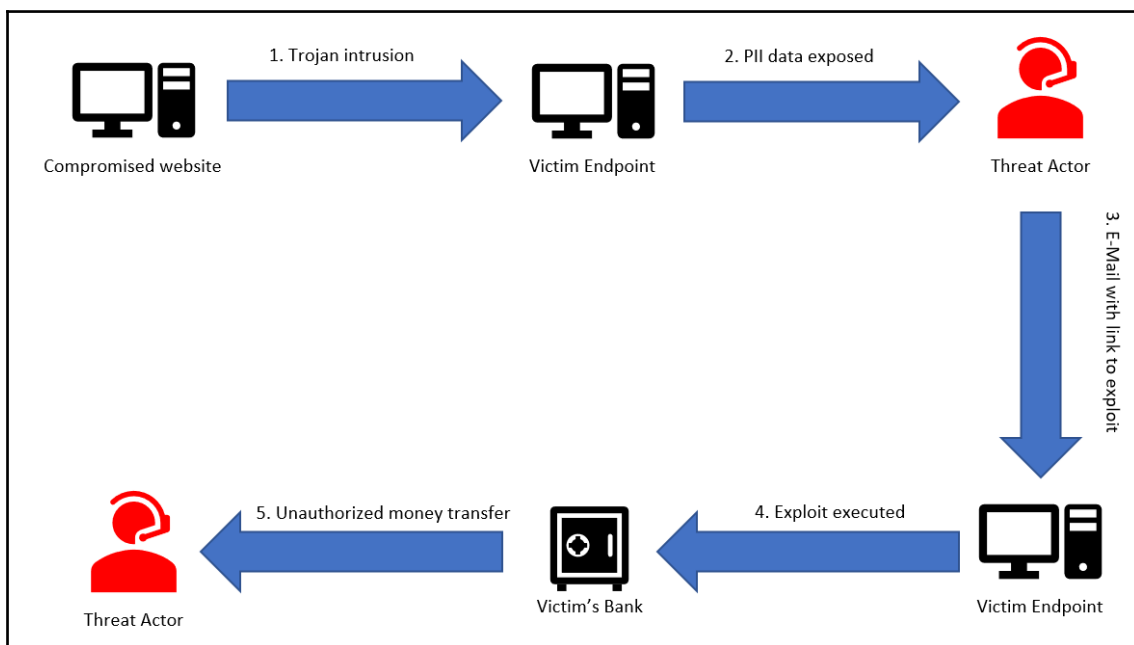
1. Trojan intrusion

2. PII data exposed

Compromised website

Victim Endpoint

Threat Actor

3. E-Mail with link to exploit

5. Unauthorized money transfer

4. Exploit executed

Threat Actor

Victim's Bank

Victim Endpoint